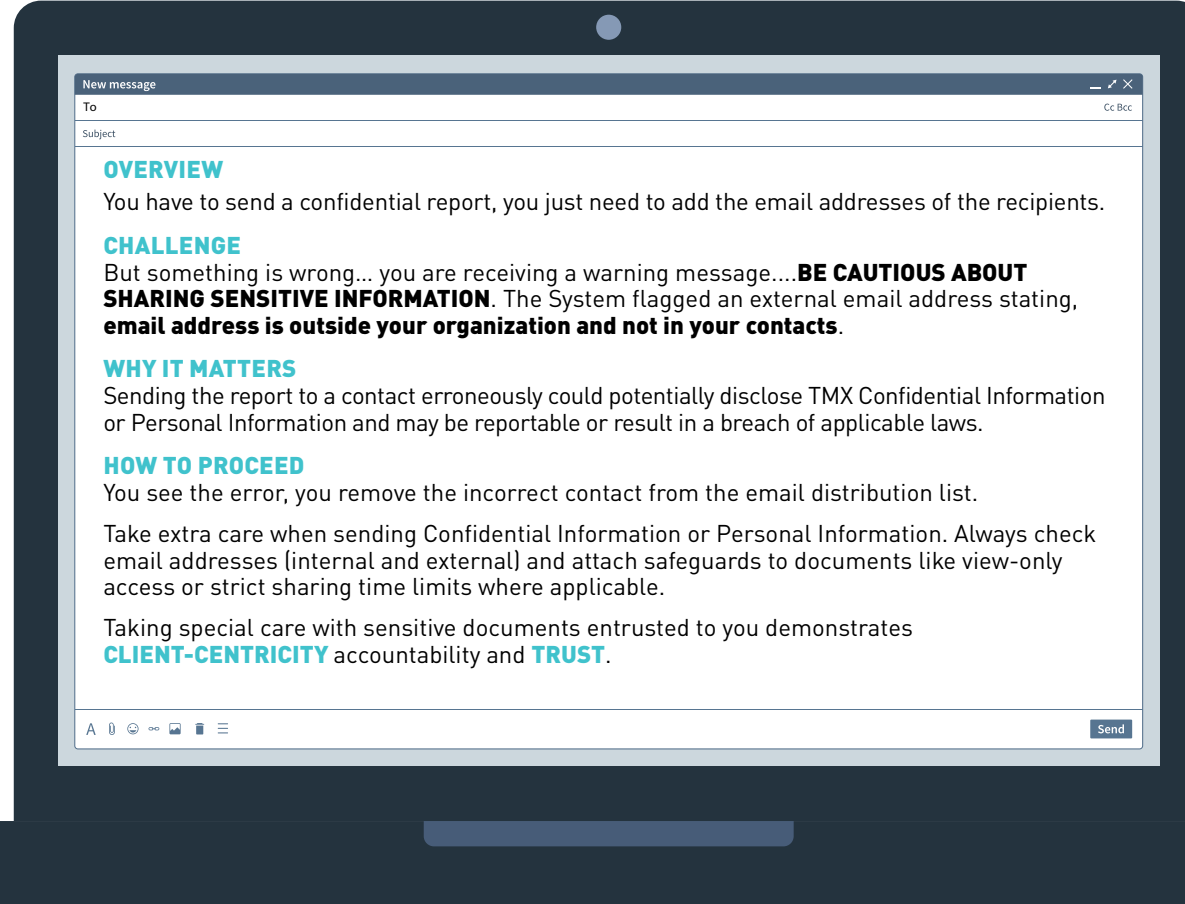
New message

To

Cc Bcc

Subject

OVERVIEW
You have to send a confidential report, you just need to add the email addresses of the recipients.

CHALLENGE
But something is wrong... you are receiving a warning message....BE CAUTIOUS ABOUT SHARING SENSITIVE INFORMATION. The System flagged an external email address stating, email address is outside your organization and not in your contacts.

WHY IT MATTERS
Sending the report to a contact erroneously could potentially disclose TMX Confidential Information or Personal Information and may be reportable or result in a breach of applicable laws.

HOW TO PROCEED
You see the error, you remove the incorrect contact from the email distribution list.

Take extra care when sending Confidential Information or Personal Information. Always check email addresses (internal and external) and attach safeguards to documents like view-only access or strict sharing time limits where applicable.

Taking special care with sensitive documents entrusted to you demonstrates CLIENT-CENTRICITY accountability and TRUST.

Send